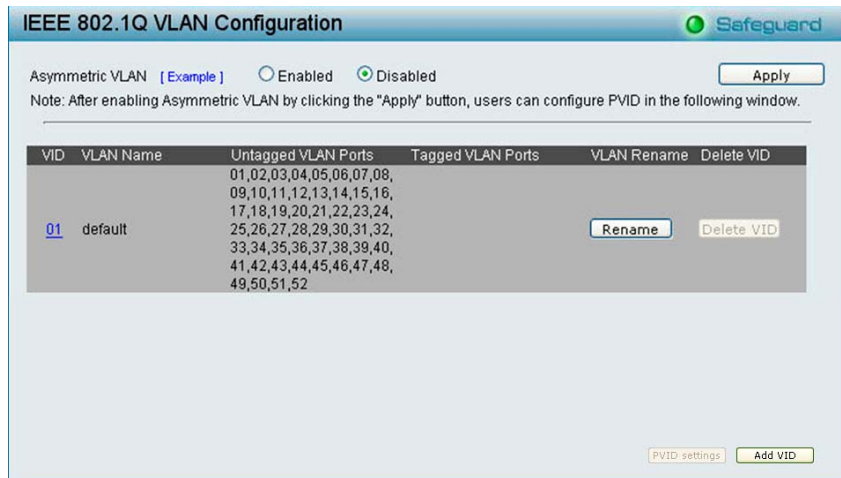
IEEE 802.1Q VLAN Configuration

Safeguard

Asymmetric VLAN [ Example ] Enabled Disabled

Apply

Note: After enabling Asymmetric VLAN by clicking the "Apply" button, users can configure PVID in the following window.

| VID | VLAN Name | Untagged VLAN Ports | Tagged VLAN Ports | VLAN Rename | Delete VID |
|---|---|---|---|---|---|
| 01 | default | 01,02,03,04,05,06,07,08,09,10,11,12,13,14,15,16,17,18,19,20,21,22,23,24,25,26,27,28,29,30,31,32,33,34,35,36,37,38,39,40,41,42,43,44,45,46,47,48,49,50,51,52 | | Rename | Delete VID |

PVID settings

Add VID